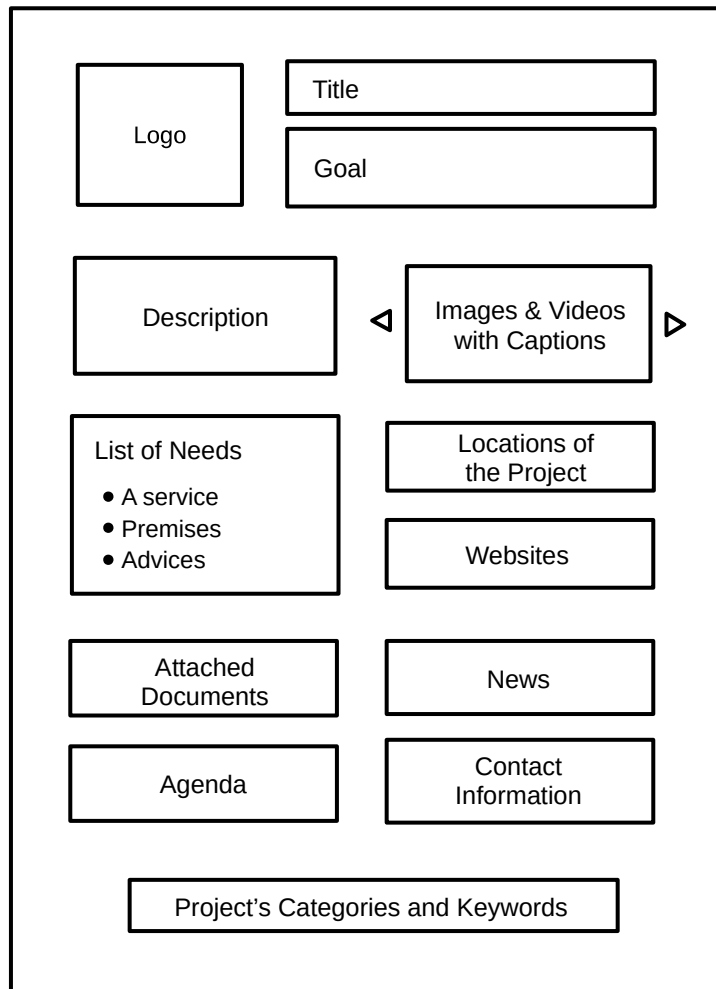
Logo

Title

Goal

Description

Images & Videos with Captions

List of Needs
• A service
• Premises
• Advices

Locations of the Project

Websites

Attached Documents

News

Agenda

Contact Information

Project's Categories and Keywords